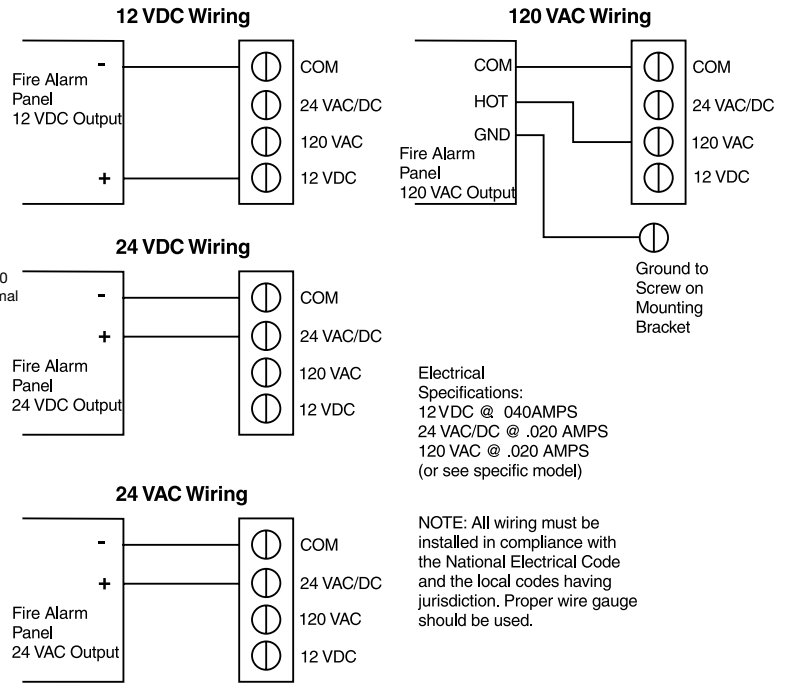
12 VDC Wiring

-

Fire Alarm Panel 12 VDC Output

+

COM
24 VAC/DC
120 VAC
12 VDC

120 VAC Wiring

COM
HOT
GND

Fire Alarm Panel 120 VAC Output

COM
24 VAC/DC
120 VAC
12 VDC

Ground to Screw on Mounting Bracket

24 VDC Wiring

0
nal

-

+

Fire Alarm Panel 24 VDC Output

COM
24 VAC/DC
120 VAC
12 VDC

Electrical Specifications:
12 VDC @ 040AMPS
24 VAC/DC @ .020 AMPS
120 VAC @ .020 AMPS
(or see specific model)

24 VAC Wiring

-

+

Fire Alarm Panel 24 VAC Output

COM
24 VAC/DC
120 VAC
12 VDC

NOTE: All wiring must be installed in compliance with the National Electrical Code and the local codes having jurisdiction. Proper wire gauge should be used.